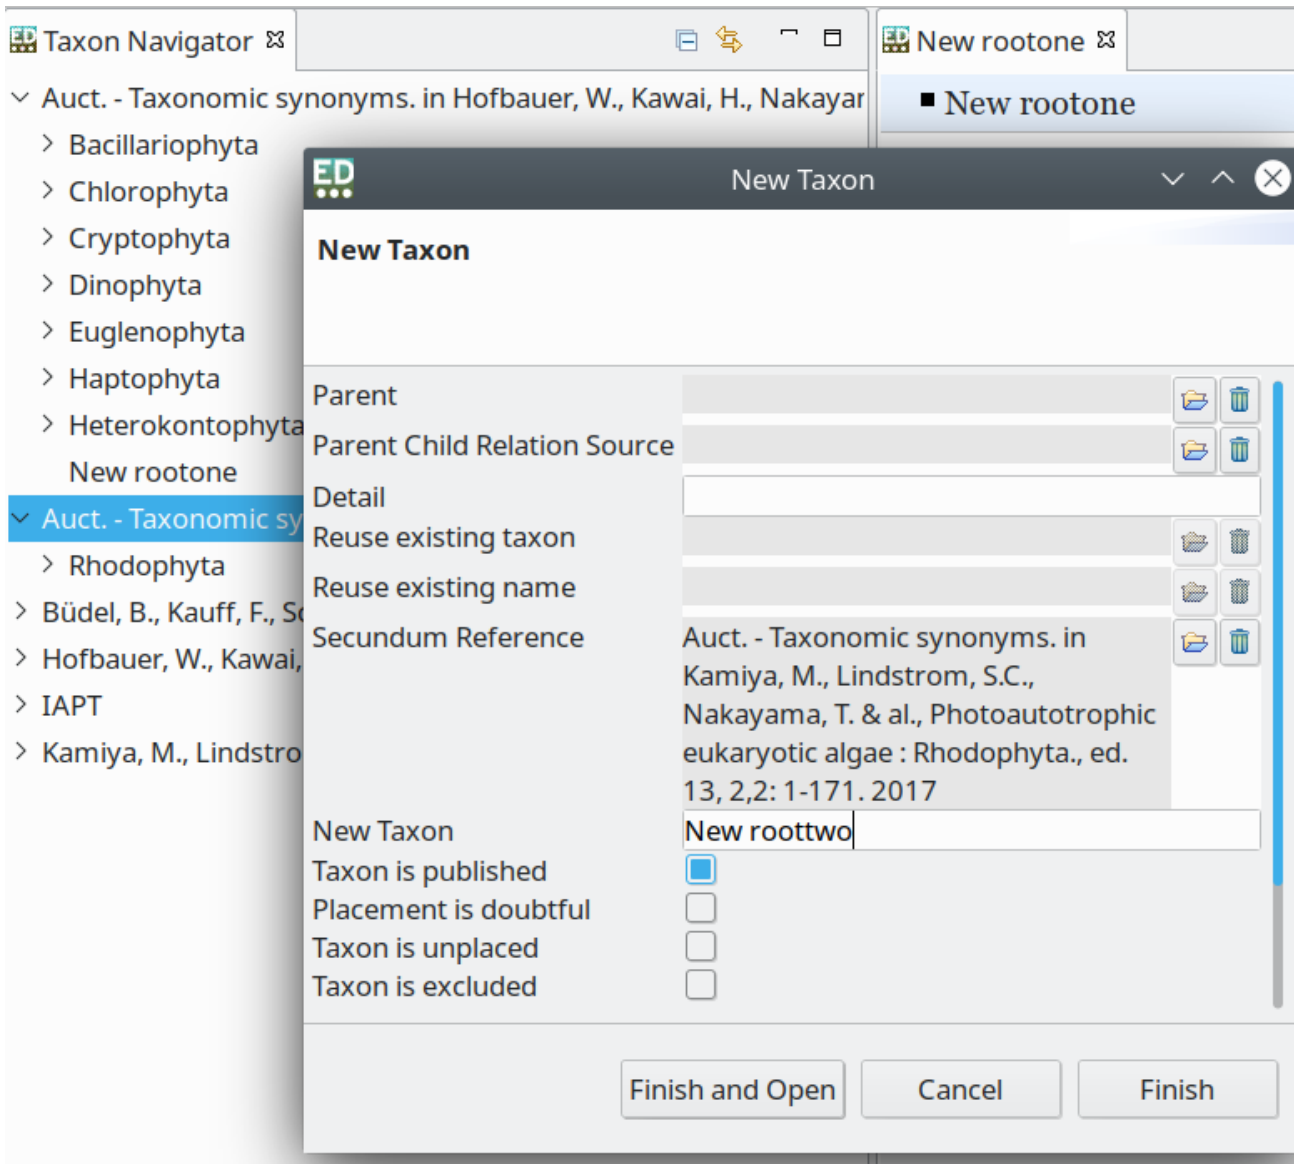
Taxon Navigator

Auct. - Taxonomic synonyms. in Hofbauer, W., Kawai, H., Nakayar
Bacillariophyta
Chlorophyta
Cryptophyta
Dinophyta
Euglenophyta
Haptophyta
Heterokontophyta
New rootone
Auct. - Taxonomic sy
Rhodophyta
Büdel, B., Kauff, F., S
Hofbauer, W., Kawai,
IAPT
Kamiya, M., Lindstro

New rootone

New rootone

New Taxon

New Taxon

Parent
Parent Child Relation Source
Detail
Reuse existing taxon
Reuse existing name
Secundum Reference
Auct. - Taxonomic synonyms. in Kamiya, M., Lindstrom, S.C., Nakayama, T. & al., Photoautotrophic eukaryotic algae : Rhodophyta., ed. 13, 2,2: 1-171. 2017
New Taxon
New roottwo
Taxon is published
Placement is doubtful
Taxon is unplaced
Taxon is excluded

Finish and Open
Cancel
Finish